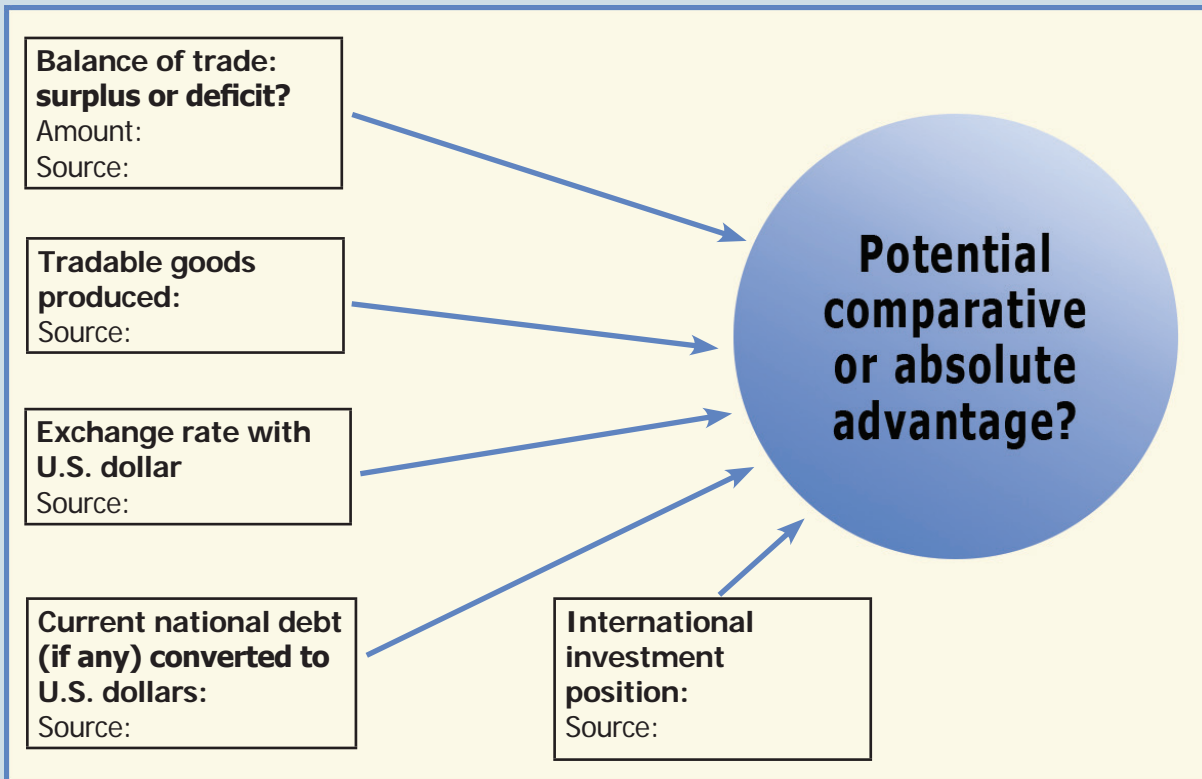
Balance of trade: surplus or deficit?
Amount:
Source:

Tradable goods produced:
Source:

Exchange rate with U.S. dollar
Source:

Current national debt (if any) converted to U.S. dollars:
Source:

International investment position:
Source:

Potential comparative or absolute advantage?